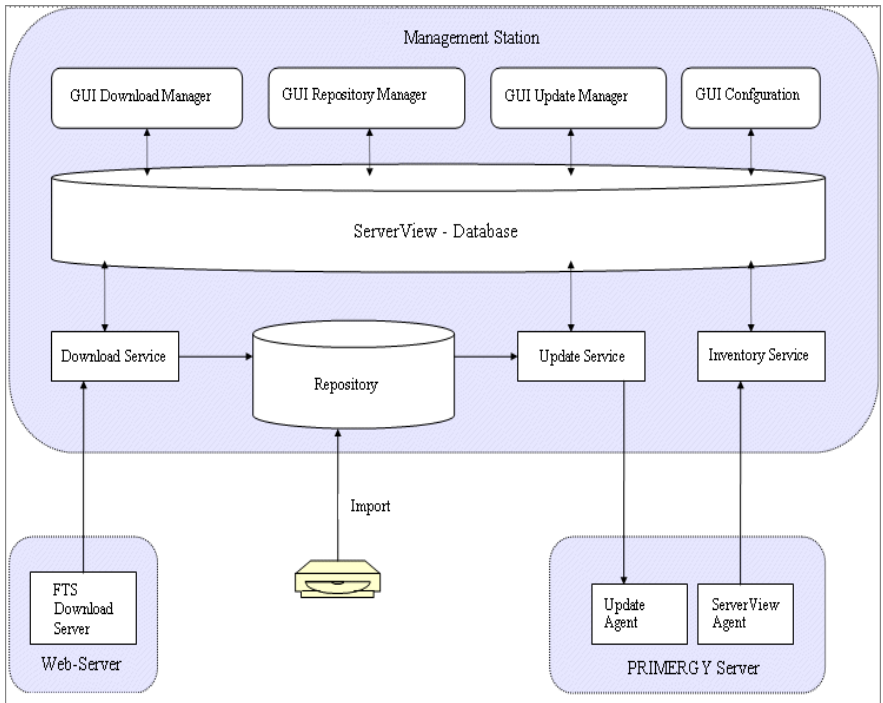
Management Station

GUI Download Manager

GUI Repository Manager

GUI Update Manager

GUI Configuration

ServerView - Database

Download Service

Repository

Update Service

Inventory Service

Import

FTS Download Server

Web-Server

Update Agent

ServerView Agent

PRIMERGY Server